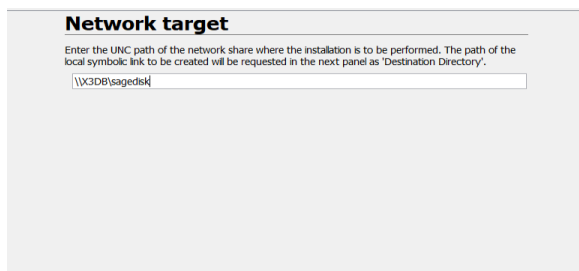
Network target

Enter the UNC path of the network share where the installation is to be performed. The path of the local symbolic link to be created will be requested in the next panel as 'Destination Directory'.

\\X3DB\sagedisk